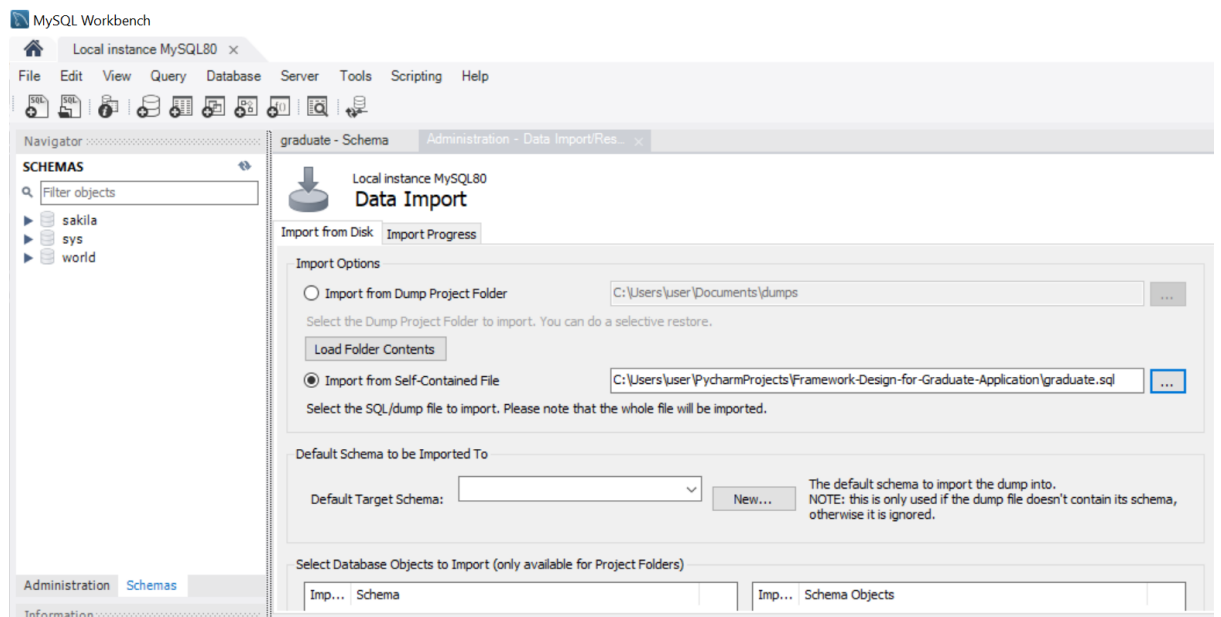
MySQL Workbench

Local instance MySQL80 ×

File Edit View Query Database Server Tools Scripting Help

Navigator

SCHEMAS

Filter objects

sakila
sys
world

Administration Schemas

Information

graduate - Schema   Administration - Data Import/Res... ×

Local instance MySQL80
Data Import

Import from Disk   Import Progress

Import Options

Import from Dump Project Folder   C:\Users\user\Documents\dumps   ...

Select the Dump Project Folder to import. You can do a selective restore.

Load Folder Contents

Import from Self-Contained File   C:\Users\user\PycharmProjects\Framework-Design-for-Graduate-Application\graduate.sql   ...

Select the SQL/dump file to import. Please note that the whole file will be imported.

Default Schema to be Imported To

Default Target Schema:   New...   The default schema to import the dump into. NOTE: this is only used if the dump file doesn't contain its schema, otherwise it is ignored.

Select Database Objects to Import (only available for Project Folders)

| Imp... | Schema |
|---|---|

| Imp... | Schema Objects |
|---|---|